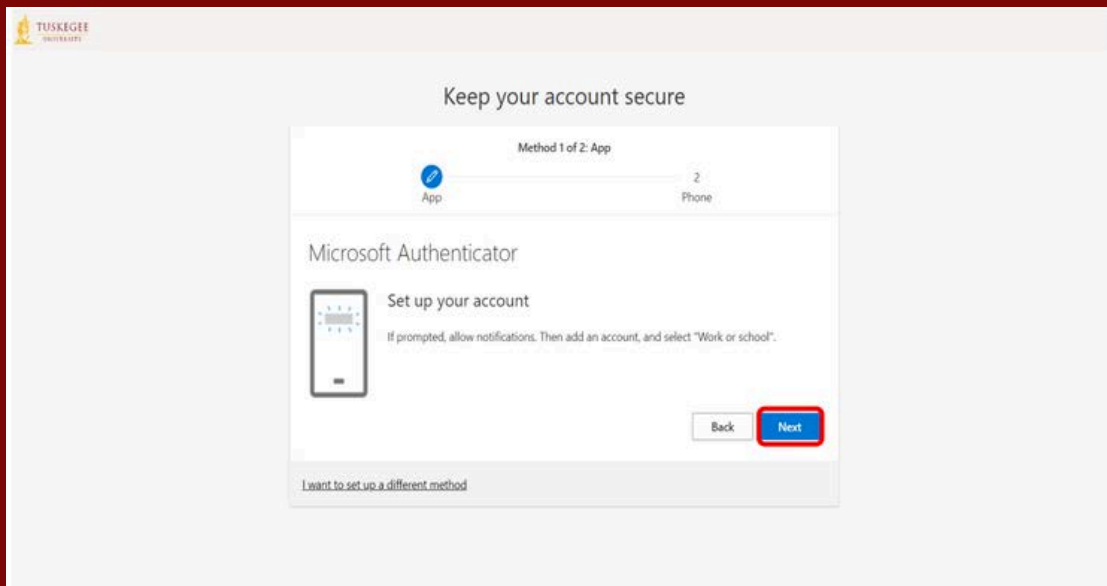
TUSKEGEE UNIVERSITY

Keep your account secure

Method 1 of 2: App

App

2

Phone

Microsoft Authenticator

Set up your account

If prompted, allow notifications. Then add an account, and select "Work or school".

Back

Next

I want to set up a different method